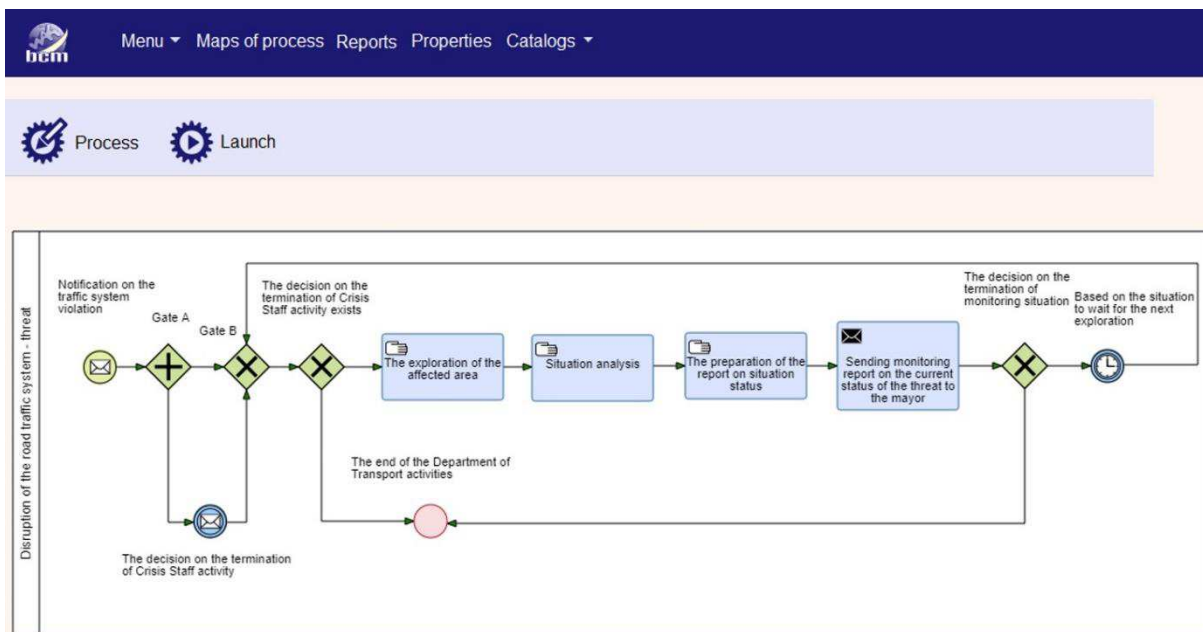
bcm

Menu ▾ Maps of process Reports Properties Catalogs ▾

Process Launch

Disruption of the road traffic system - threat

Notification on the traffic system violation

Gate A

Gate B

The decision on the termination of Crisis Staff activity exists

The exploration of the affected area

Situation analysis

The preparation of the report on situation status

Sending monitoring report on the current status of the threat to the mayor

The decision on the termination of monitoring situation

Based on the situation to wait for the next exploration

The end of the Department of Transport activities

The decision on the termination of Crisis Staff activity